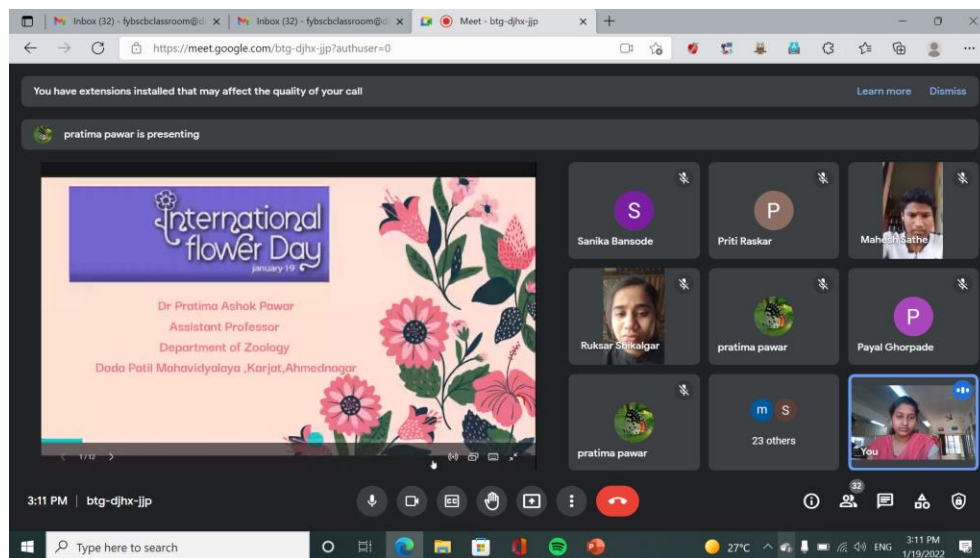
Inbox (32) - fybscbclassroom@ | Inbox (32) - fybscbclassroom@ | Meet - btg-djhx-jjp

https://meet.google.com/btg-djhx-jjp?authuser=0

You have extensions installed that may affect the quality of your call

Learn more Dismiss

pratima pawar is presenting

International flower Day
january 19

Dr Pratima Ashok Pawar
Assistant Professor
Department of Zoology
Dada Patil Mahavidyalaya ,Karjat,Ahmednagar

1/12

S
Sanika Bansode

P
Priti Raskar

Mahesh Sathe

Ruksar Shikalgar

pratima pawar

P
Payal Ghorpade

pratima pawar

m S
23 others

You

3:11 PM | btg-djhx-jjp

32

Type here to search

27°C ENG 3:11 PM 1/19/2022